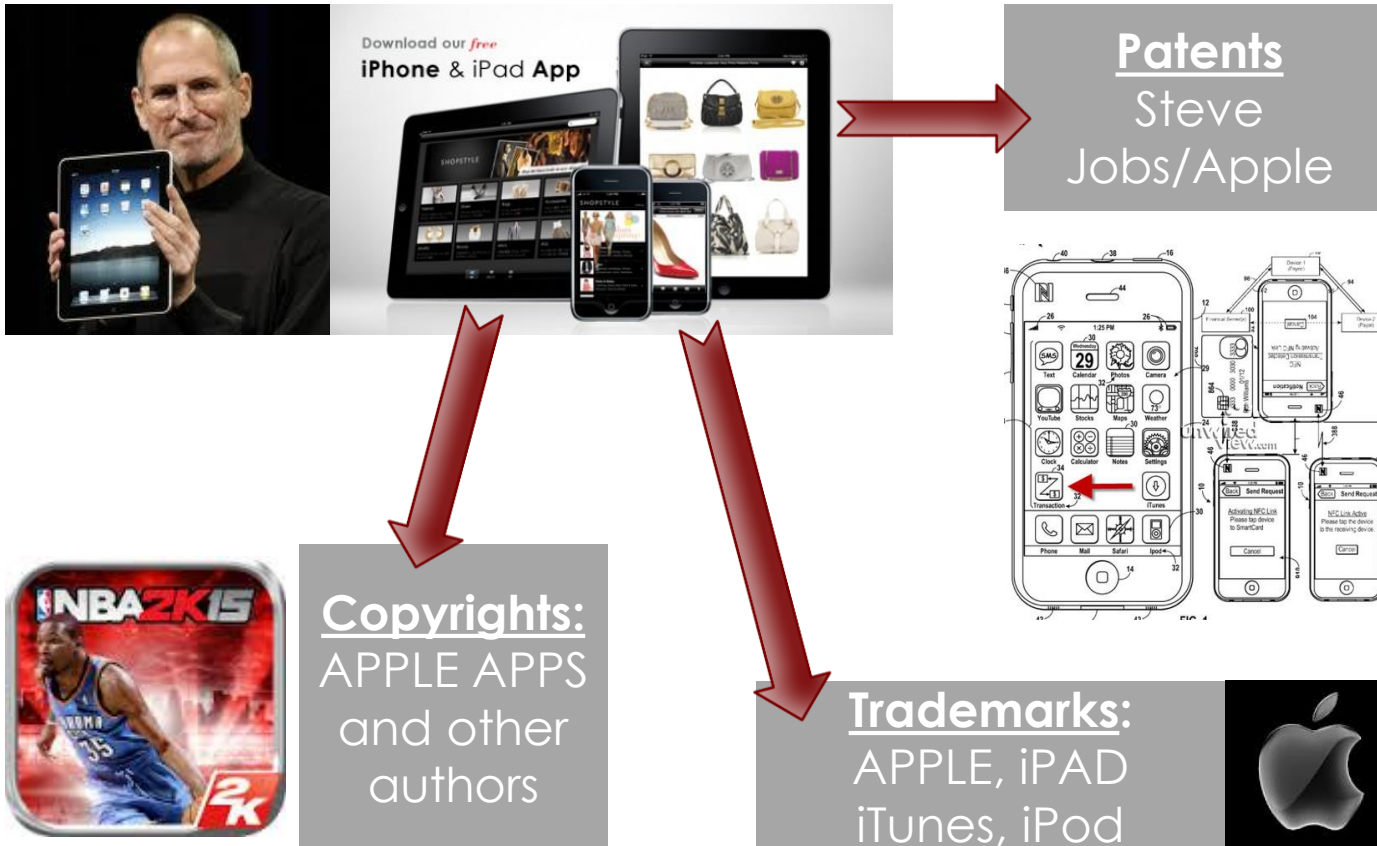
Download our free
iPhone & iPad App

SHOPSTYLE

SHOPSTYLE

Patents
Steve Jobs/Apple

N
1:25 PM
SMS Text
Wednesday 29 Calendar
Photos
Camera
YouTube
Stocks
Maps
73° Weather
Clock
Calculator
Notes
Settings
Transaction
iTunes
Phone
Mail
Safari
Ipod
Back Send Request
Activating NFC Link
Please tap device to SmartCard
Cancel
Back Send Request
NFC Link Active
Please tap the device to the receiving device.
Cancel
Device 1 (Payer)
Device 2 (Payee)
FIG. 1

NBA2K15
2K

Copyrights:
APPLE APPS and other authors

Trademarks:
APPLE, iPAD iTunes, iPod